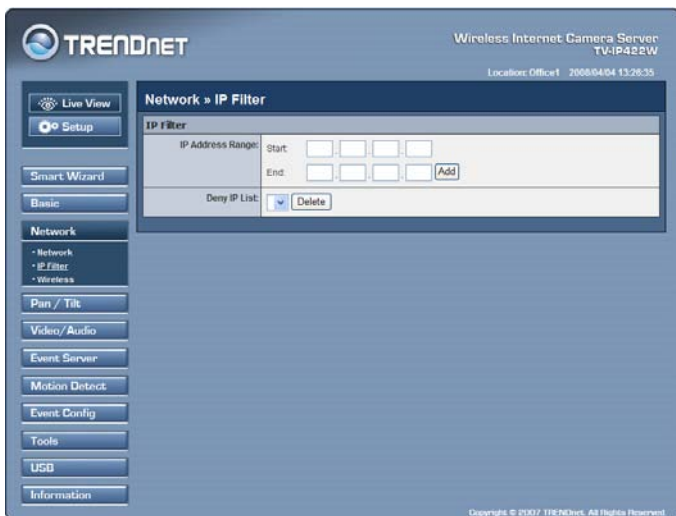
TRENDnet

Wireless Internet Camera Server
TV-IP422W

Location: Office1 2008/04/04 13:26:35

Live View
Setup

Smart Wizard
Basic
Network
• Network
• IP Filter
• Wireless
Pan / Tilt
Video/Audio
Event Server
Motion Detect
Event Config
Tools
USB
Information

Network » IP Filter

IP Filter

| IP Address Range: | Start: . . . <br> End: . . . Add |
|---|---|
| Deny IP List: | Delete |

Copyright © 2007 TRENDnet. All Rights Reserved.